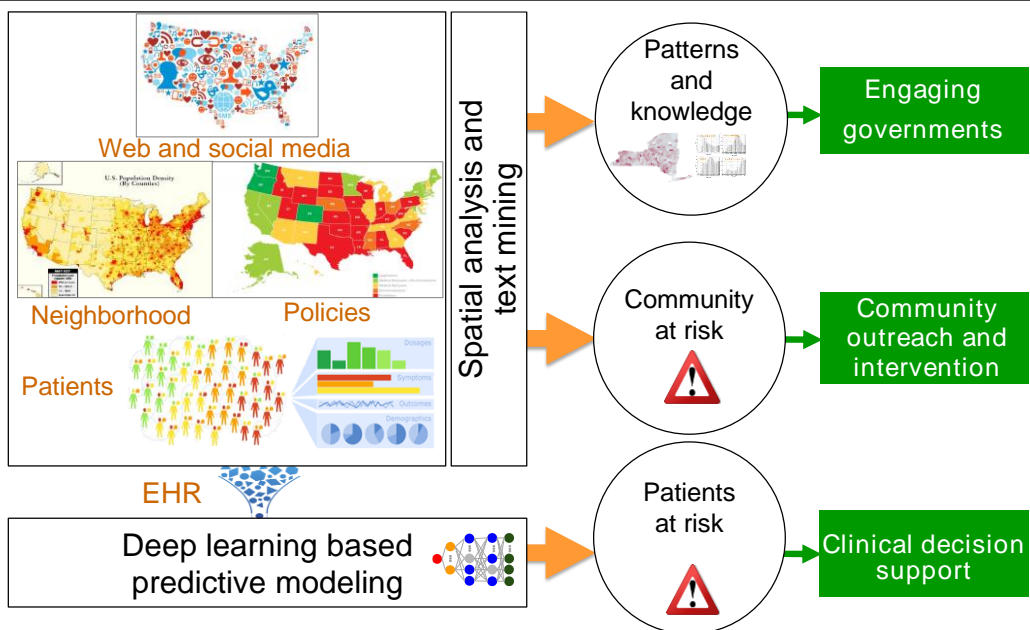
Web and social media

U.S. Population Density (By Counties)

Neighborhood

Policies

Patients

Dosages

Symptoms

Outcomes

Demographics

Spatial analysis and text mining

Patterns and knowledge

Engaging governments

Community at risk

Community outreach and intervention

EHR

Deep learning based predictive modeling

Patients at risk

Clinical decision support